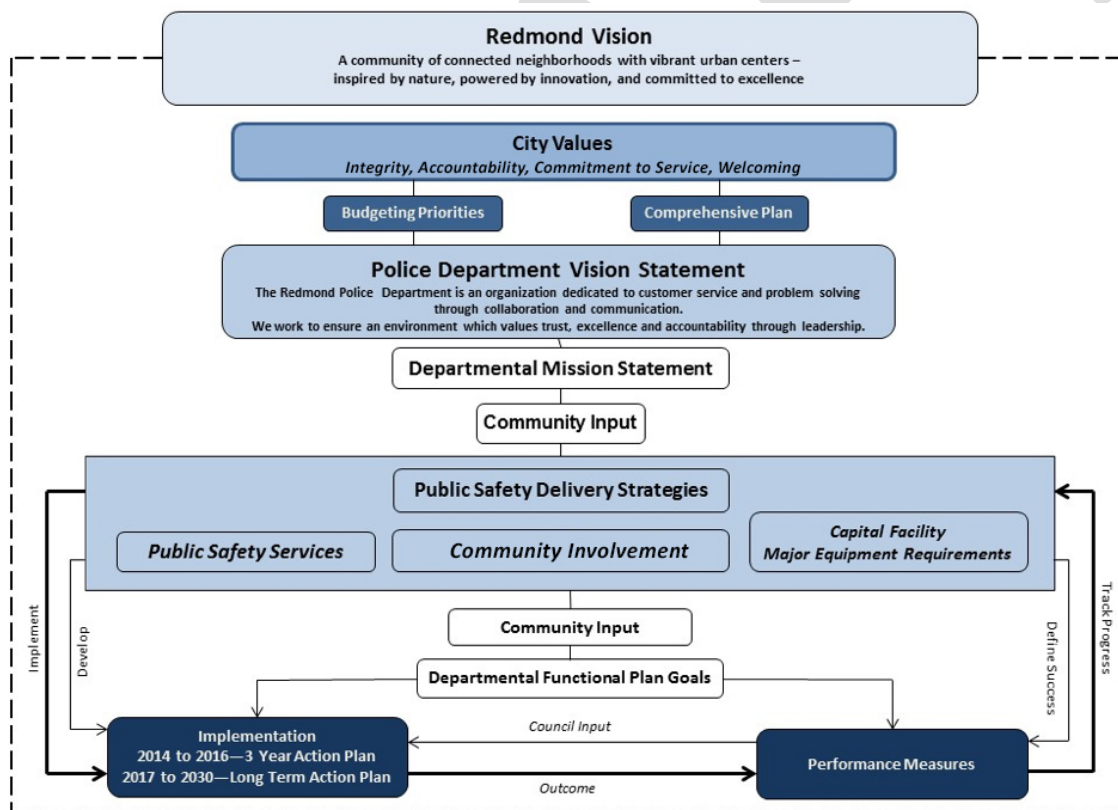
Redmond Vision
A community of connected neighborhoods with vibrant urban centers – inspired by nature, powered by innovation, and committed to excellence

City Values
Integrity, Accountability, Commitment to Service, Welcoming

Budgeting Priorities

Comprehensive Plan

Police Department Vision Statement
The Redmond Police Department is an organization dedicated to customer service and problem solving through collaboration and communication.
We work to ensure an environment which values trust, excellence and accountability through leadership.

Departmental Mission Statement

Community Input

Public Safety Delivery Strategies

Public Safety Services

Community Involvement

Capital Facility
Major Equipment Requirements

Implement

Develop

Define Success

Track Progress

Community Input

Departmental Functional Plan Goals

Council Input

Implementation
2014 to 2016—3 Year Action Plan
2017 to 2030—Long Term Action Plan

Performance Measures

Outcome